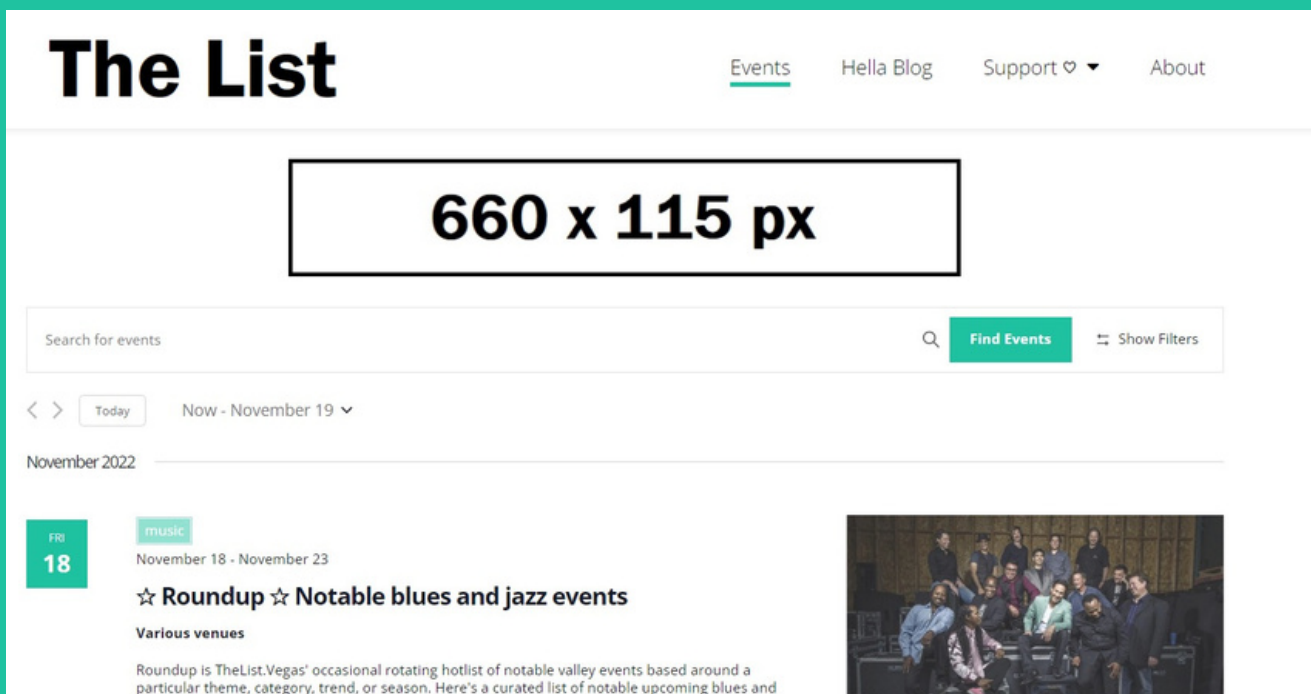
The List

Events Hella Blog Support ♡ About

660 x 115 px

Search for events

Find Events

Show Filters

Today

Now - November 19

November 2022

FRI
18

music

November 18 - November 23

☆ Roundup ☆ Notable blues and jazz events

Various venues

Roundup is TheList.Vegas' occasional rotating hotlist of notable valley events based around a particular theme, category, trend, or season. Here's a curated list of notable upcoming blues and